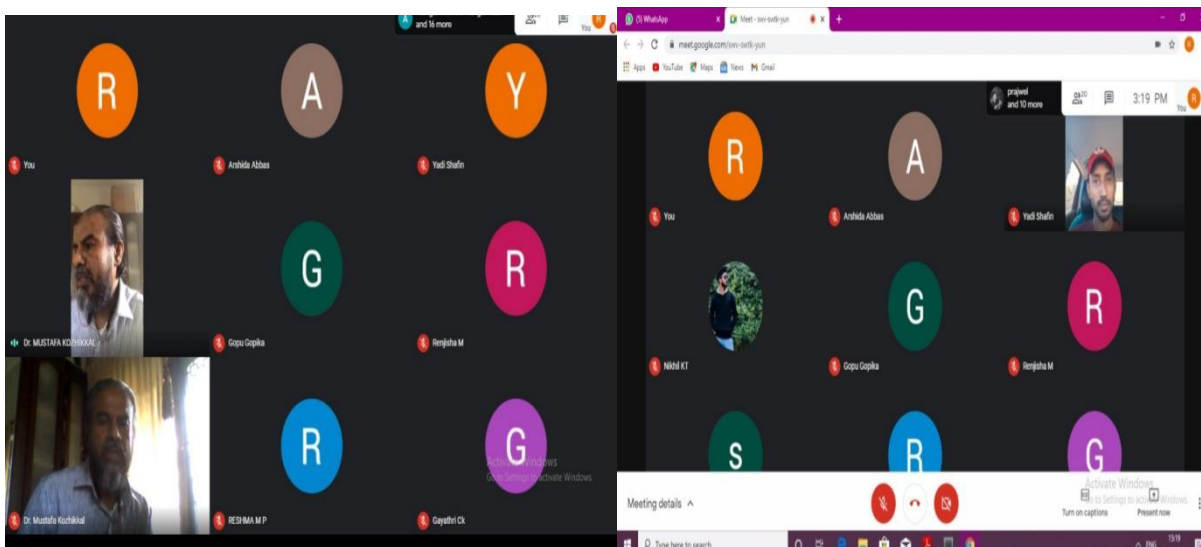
and 16 more

You

R

You

A

Arshida Abbas

Y

Yadi Shafin

Dr. MUSTAFA KOZHIKKAL

G

Gopu Gopika

R

Renjisha M

Dr. Mustafa Kozhikkal

R

RESHMA M P

G

Gayathri Ck

Activate Windows
Go to Settings to activate Windows.

(5) WhatsApp

Meet - swv-svtk-yun

meet.google.com/swv-svtk-yun

Apps YouTube Maps News Gmail

prajwal and 10 more

20

3:19 PM

You

R

You

A

Arshida Abbas

Yadi Shafin

Nikhil KT

G

Gopu Gopika

R

Renjisha M

S

R

G

Meeting details ^

Activate Windows
Go to Settings to activate Windows.

Turn on captions

Present now

Type here to search

ENG

15:19